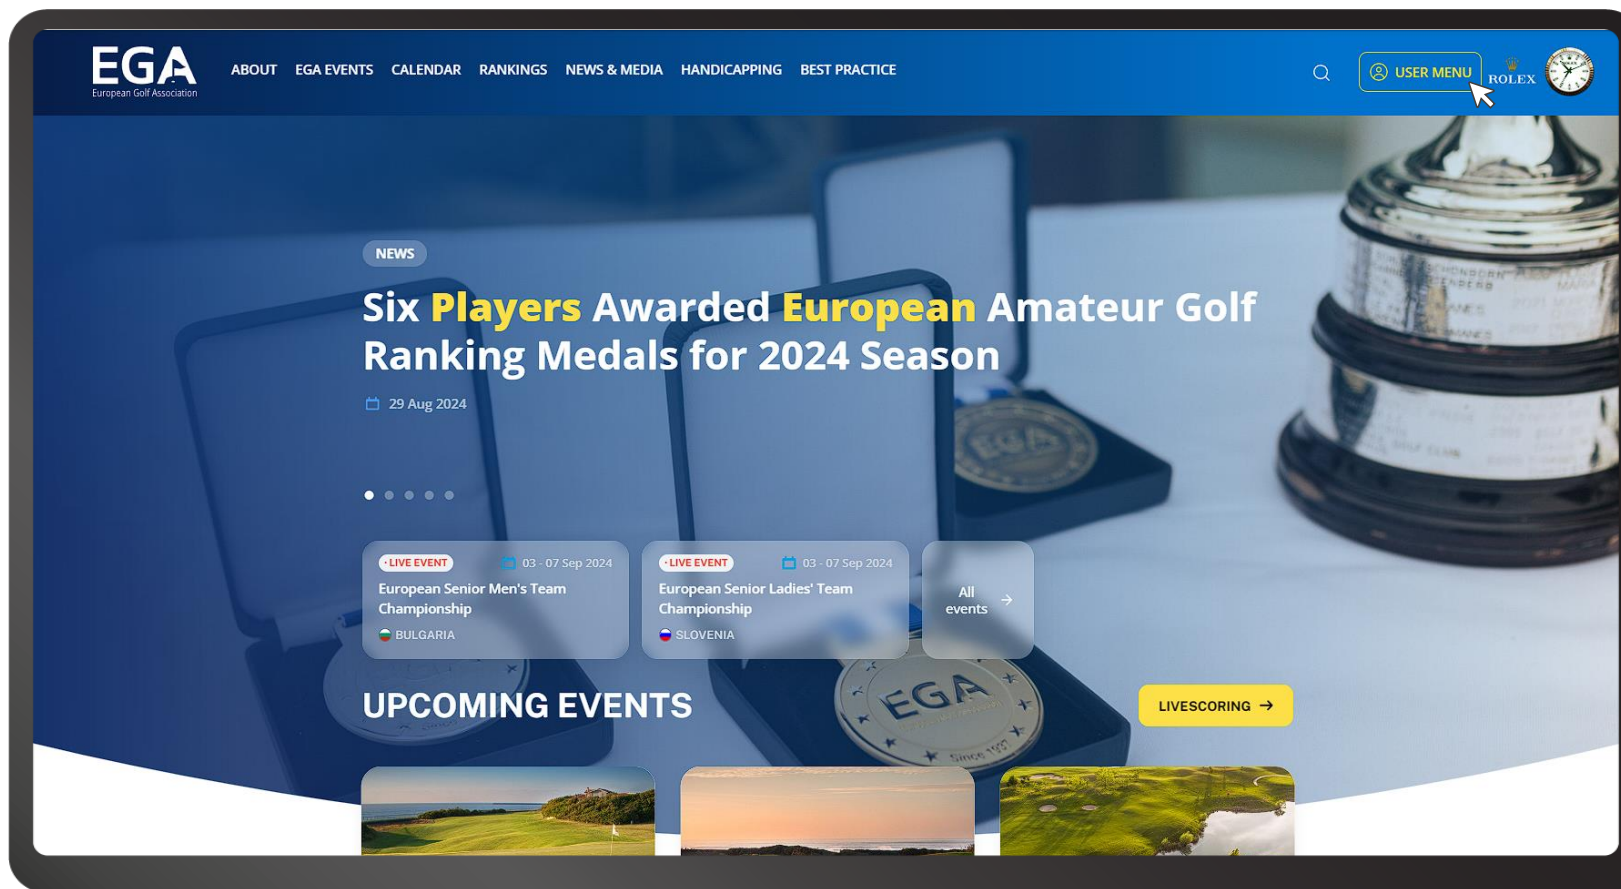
EGA
European Golf Association

ABOUT EGA EVENTS CALENDAR RANKINGS NEWS & MEDIA HANDICAPPING BEST PRACTICE

USER MENU

ROLEX

NEWS

Six Players Awarded European Amateur Golf Ranking Medals for 2024 Season

29 Aug 2024

· LIVE EVENT
03 - 07 Sep 2024
European Senior Men's Team Championship
BULGARIA

· LIVE EVENT
03 - 07 Sep 2024
European Senior Ladies' Team Championship
SLOVENIA

All events

UPCOMING EVENTS

LIVESCORING